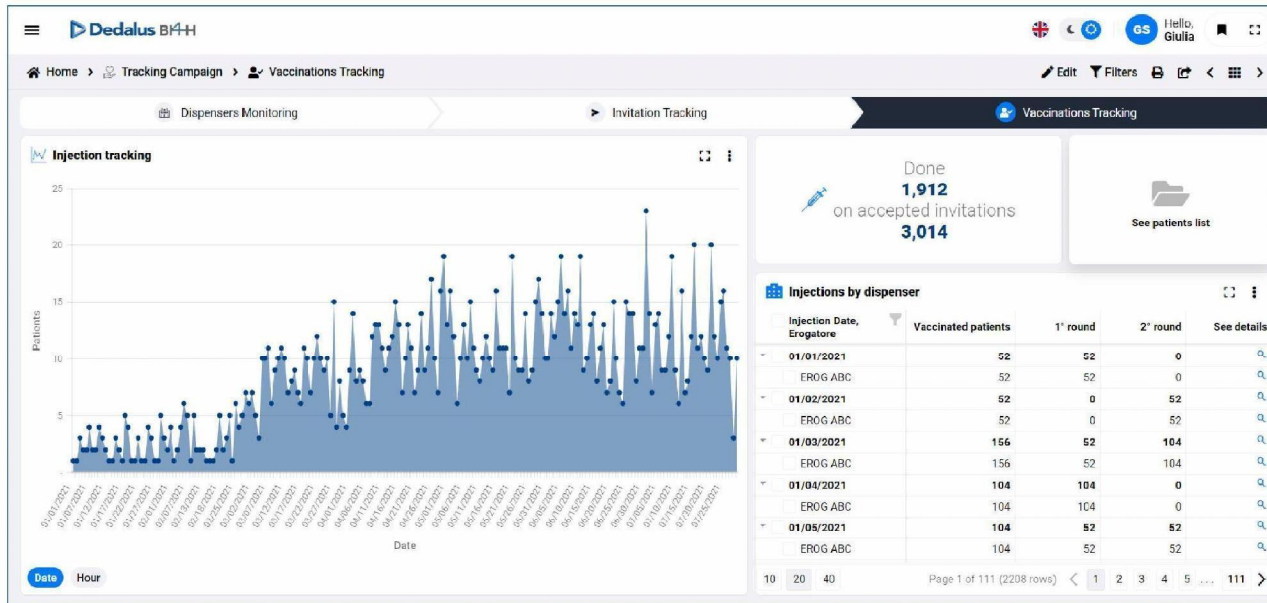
Dedalus BI4H

GS Hello, Giulia

Home > Tracking Campaign > Vaccinations Tracking

Edit Filters

Dispensers Monitoring

Invitation Tracking

Vaccinations Tracking

Injection tracking

25
20
15
10
5

Patients

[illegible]

Date

Date Hour

Done
1,912
on accepted invitations
3,014

See patients list

Injections by dispenser

| Injection Date, Erogatore | Vaccinated patients | 1° round | 2° round | See details |
|---|---|---|---|---|
| 01/01/2021 | 52 | 52 | 0 | |
| EROG ABC | 52 | 52 | 0 | |
| 01/02/2021 | 52 | 0 | 52 | |
| EROG ABC | 52 | 0 | 52 | |
| 01/03/2021 | 156 | 52 | 104 | |
| EROG ABC | 156 | 52 | 104 | |
| 01/04/2021 | 104 | 104 | 0 | |
| EROG ABC | 104 | 104 | 0 | |
| 01/05/2021 | 104 | 52 | 52 | |
| EROG ABC | 104 | 52 | 52 | |

10 20 40

Page 1 of 111 (2208 rows) < 1 2 3 4 5 ... 111 >